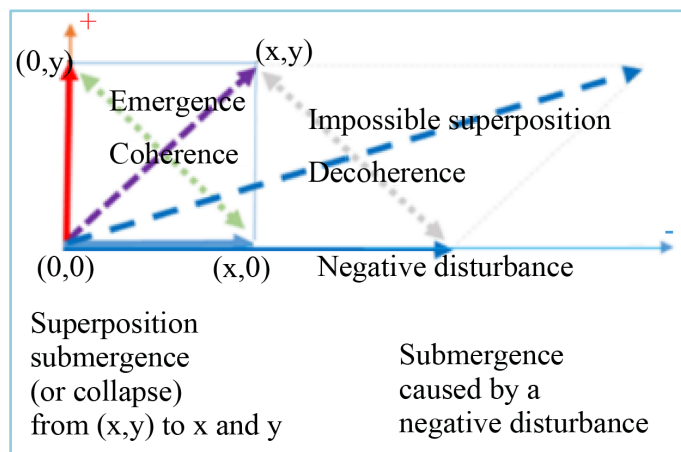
+

(0,y)

(x,y)

Emergence

Coherence

Impossible superposition

Decoherence

-

(0,0)

(x,0)

Negative disturbance

Superposition submergence (or collapse) from (x,y) to x and y

Submergence caused by a negative disturbance